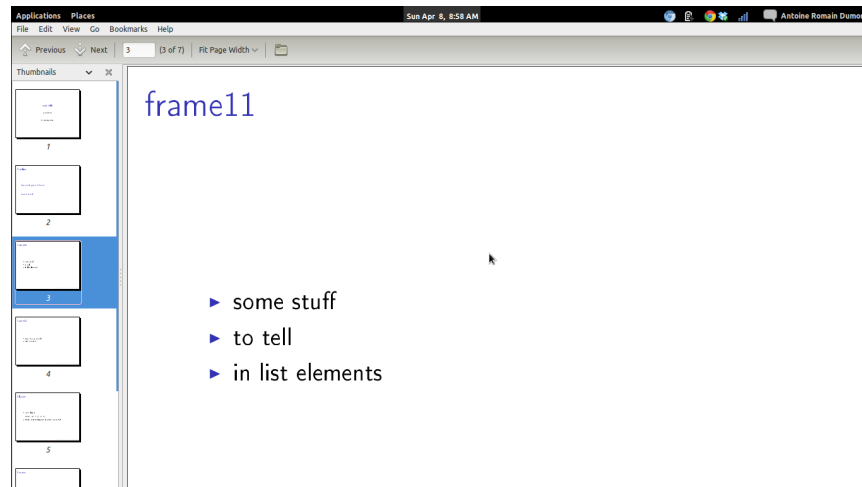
Applications Places Sun Apr 8, 8:58 AM Antoine Romain Dumo

File Edit View Go Bookmarks Help

Previous Next 3 (3 of 7) Fit Page Width

Thumbnails

1

2

3

4

5

frame11

some stuff
to tell
in list elements